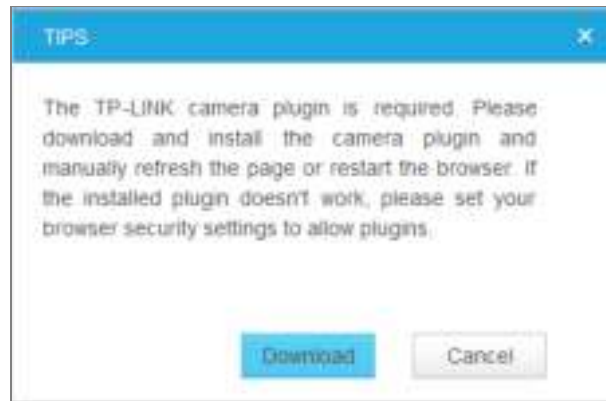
TIPS

×

The TP-LINK camera plugin is required. Please download and install the camera plugin and manually refresh the page or restart the browser. If the installed plugin doesn't work, please set your browser security settings to allow plugins.

Download

Cancel